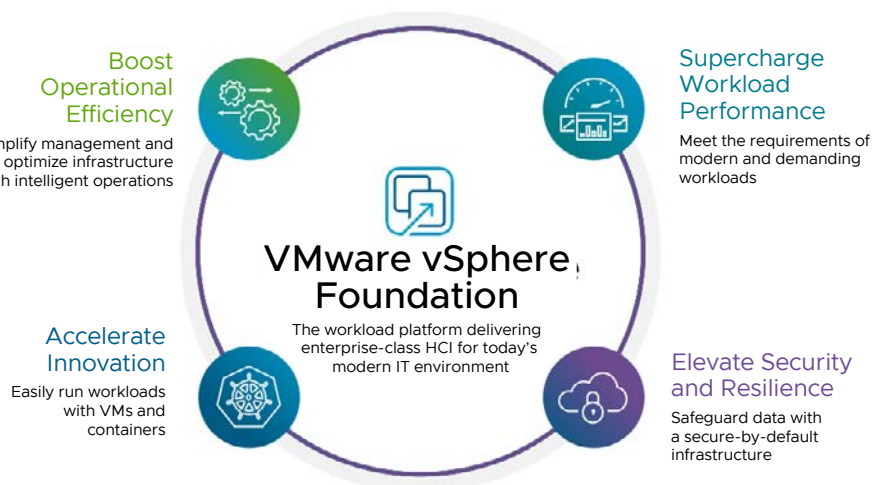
Boost Operational Efficiency

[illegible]mplify management and optimize infrastructure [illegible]h intelligent operations

Supercharge Workload Performance

Meet the requirements of modern and demanding workloads

VMware vSphere Foundation

The workload platform delivering enterprise-class HCI for today's modern IT environment

Accelerate Innovation

Easily run workloads with VMs and containers

Elevate Security and Resilience

Safeguard data with a secure-by-default infrastructure